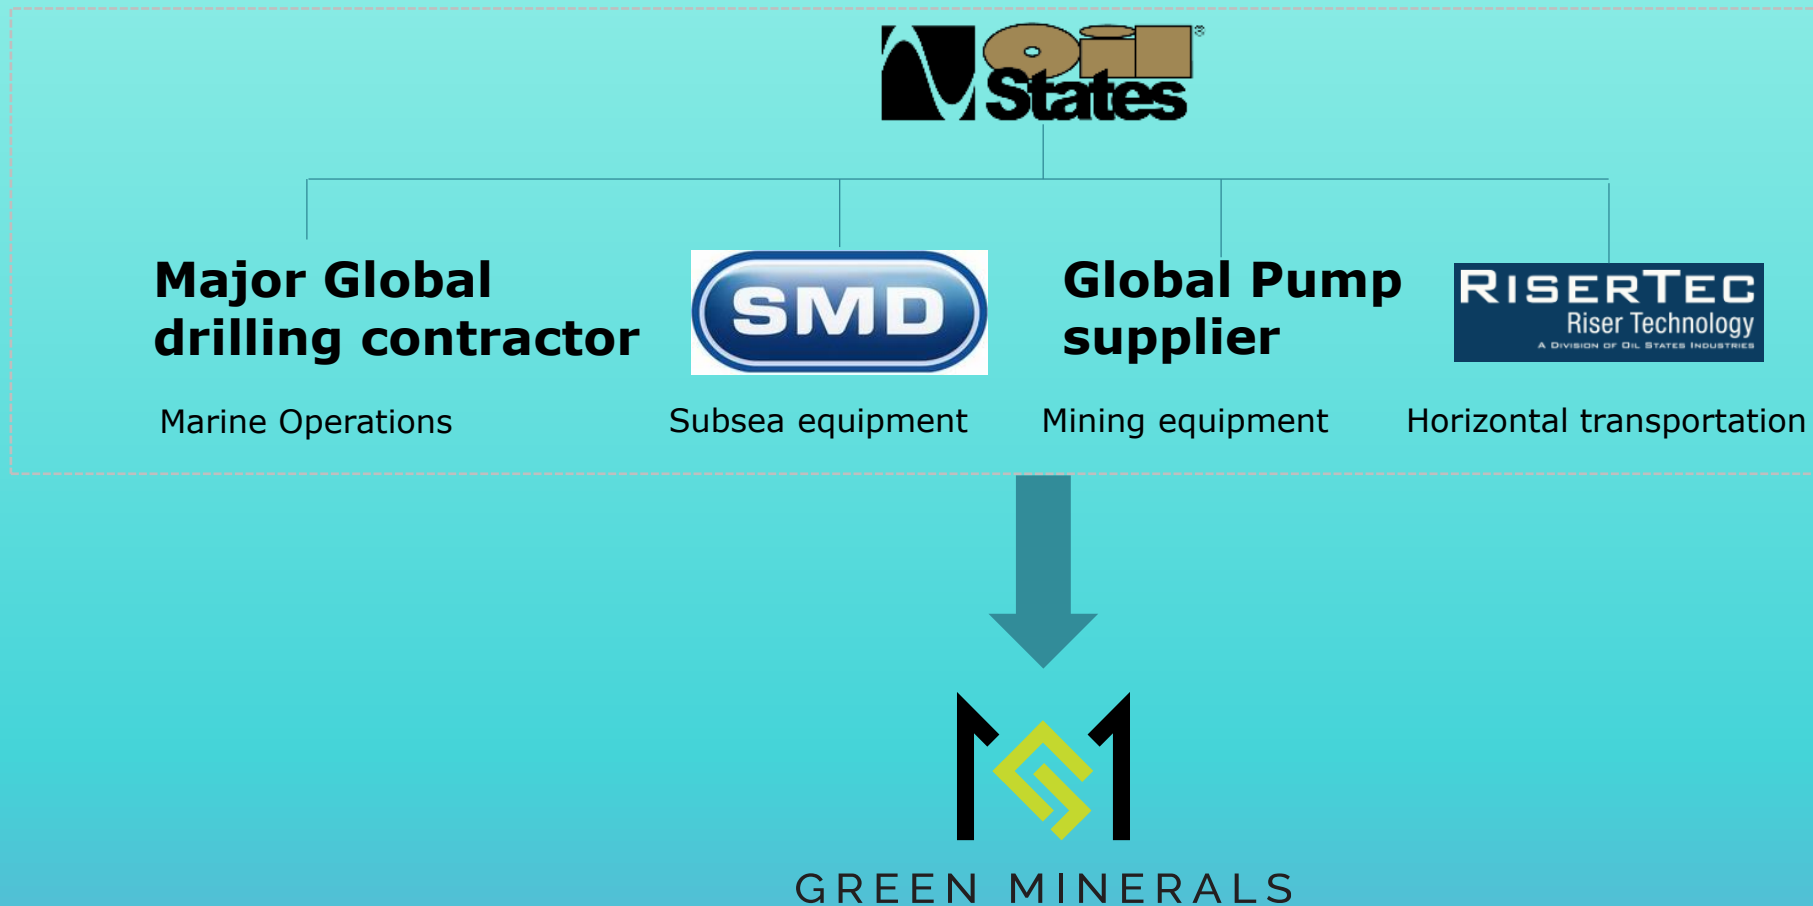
Oil States®

Major Global drilling contractor

Marine Operations

SMD

Subsea equipment

Global Pump supplier

Mining equipment

RISERTEC
Riser Technology
A Division of Oil States Industries

Horizontal transportation

GREEN MINERALS